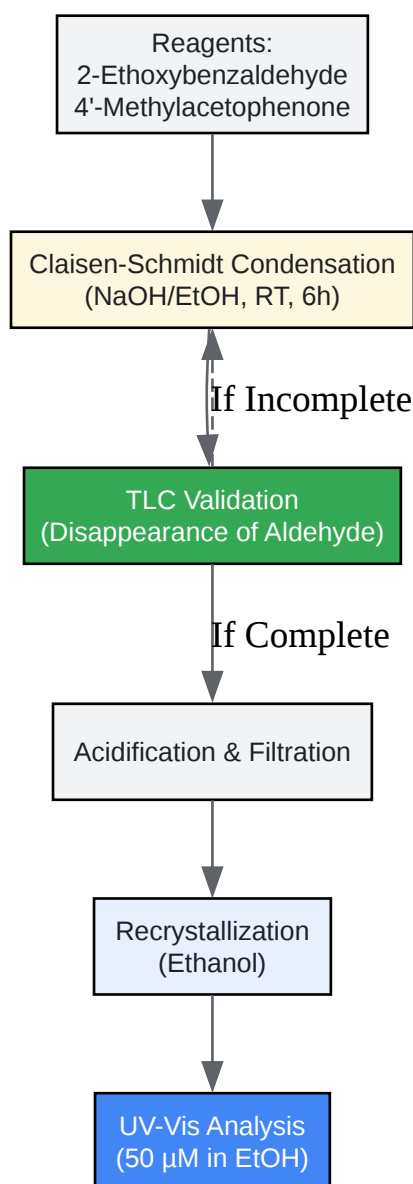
Reagents:
2-Ethoxybenzaldehyde
4'-Methylacetophenone

Claisen-Schmidt Condensation
(NaOH/EtOH, RT, 6h)

If Incomplete

TLC Validation
(Disappearance of Aldehyde)

If Complete

Acidification & Filtration

Recrystallization
(Ethanol)

UV-Vis Analysis
(50 µM in EtOH)